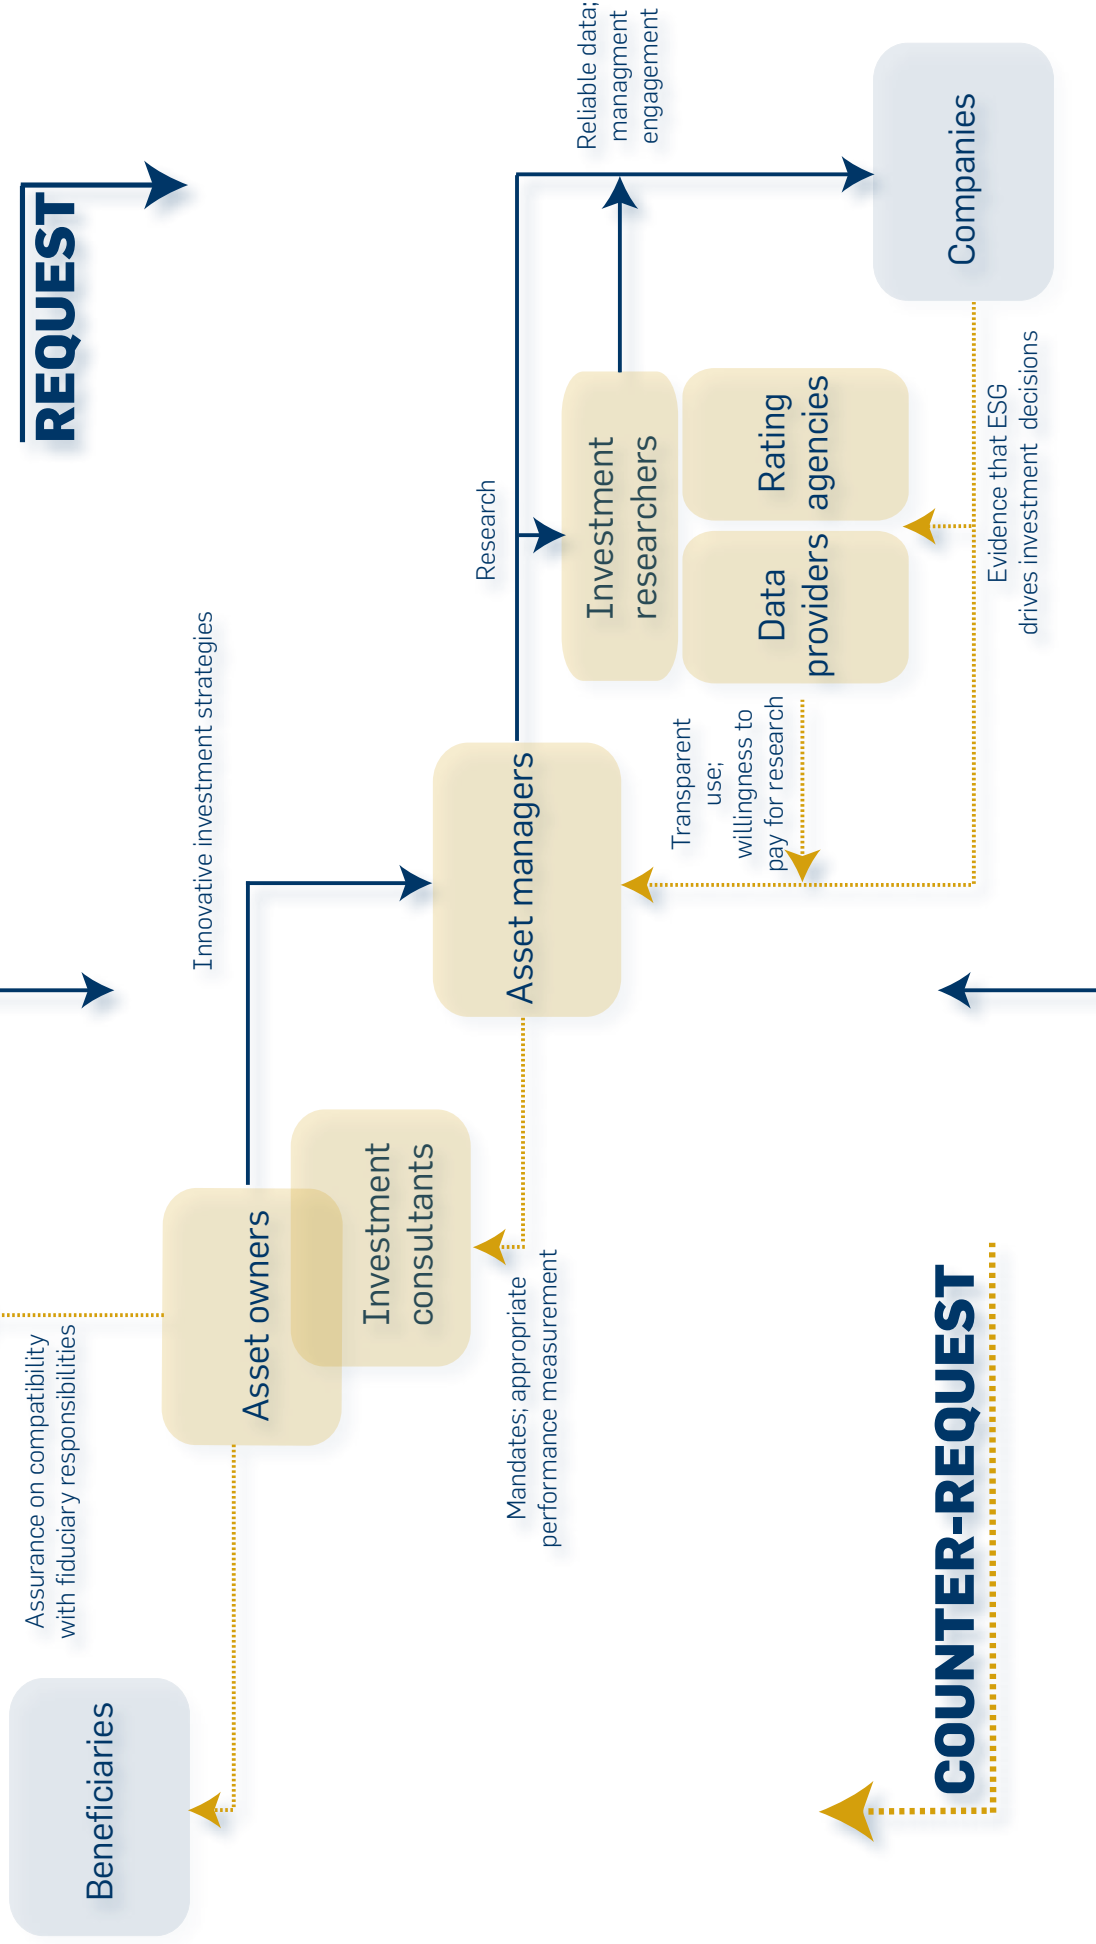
REQUEST

Reliable data; managment engagement

Companies

Innovative investment strategies

Research

Investment researchers

Rating agencies

Data providers

Evidence that ESG drives investment decisions

Transparent use; willingness to pay for research

Asset managers

Investment consultants

Asset owners

Mandates; appropriate performance measurement

Assurance on compatibility with fiduciary responsibilities

Beneficiaries

COUNTER-REQUEST